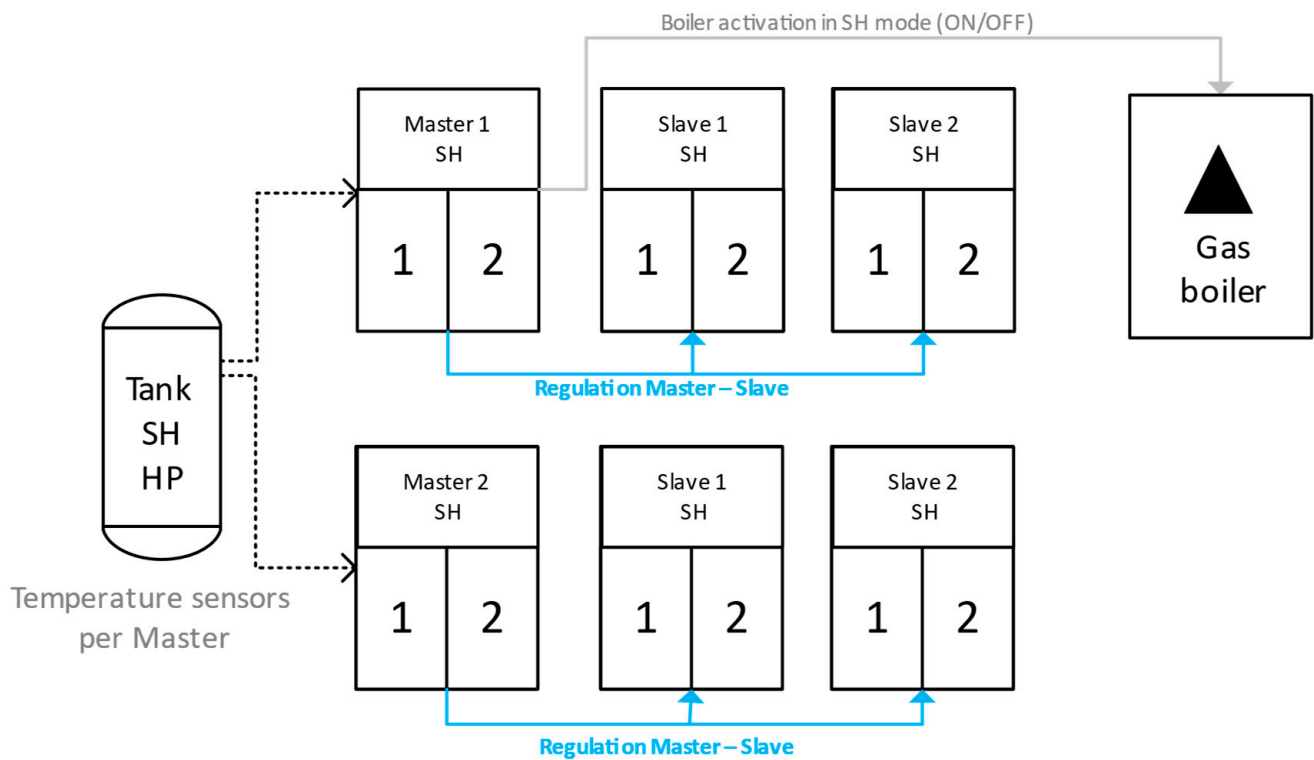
Boiler activation in SH mode (ON/OFF)

Master 1
SH
1 2

Slave 1
SH
1 2

Slave 2
SH
1 2

Gas boiler

Tank
SH
HP

Regulation Master – Slave

Master 2
SH
1 2

Slave 1
SH
1 2

Slave 2
SH
1 2

Temperature sensors per Master

Regulation Master – Slave